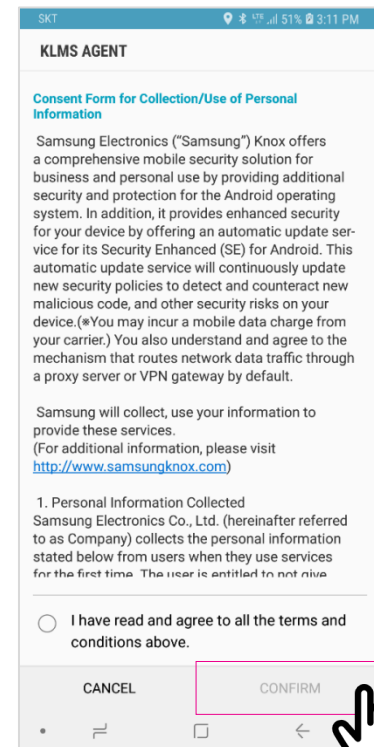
SKT 51% 3:11 PM

KLMS AGENT

Consent Form for Collection/Use of Personal Information

Samsung Electronics ("Samsung") Knox offers a comprehensive mobile security solution for business and personal use by providing additional security and protection for the Android operating system. In addition, it provides enhanced security for your device by offering an automatic update service for its Security Enhanced (SE) for Android. This automatic update service will continuously update new security policies to detect and counteract new malicious code, and other security risks on your device.(※You may incur a mobile data charge from your carrier.) You also understand and agree to the mechanism that routes network data traffic through a proxy server or VPN gateway by default.

Samsung will collect, use your information to provide these services.
(For additional information, please visit http://www.samsungknox.com)

1. Personal Information Collected
Samsung Electronics Co., Ltd. (hereinafter referred to as Company) collects the personal information stated below from users when they use services for the first time. The user is entitled to not give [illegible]

I have read and agree to all the terms and conditions above.

CANCEL

CONFIRM